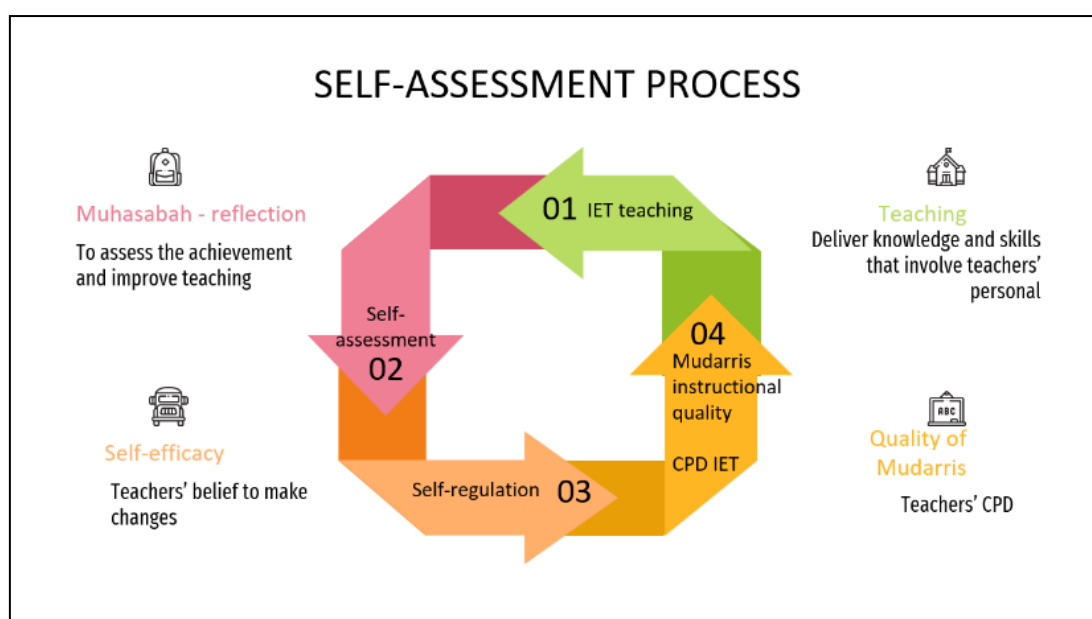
SELF-ASSESSMENT PROCESS

Muhasabah - reflection

To assess the achievement and improve teaching

01 IET teaching

Teaching

Deliver knowledge and skills that involve teachers' personal

Self-assessment 02

04 Mudarris instructional quality

CPD IET

Self-efficacy

Teachers' belief to make changes

Self-regulation 03

ABC

Quality of Mudarris

Teachers' CPD